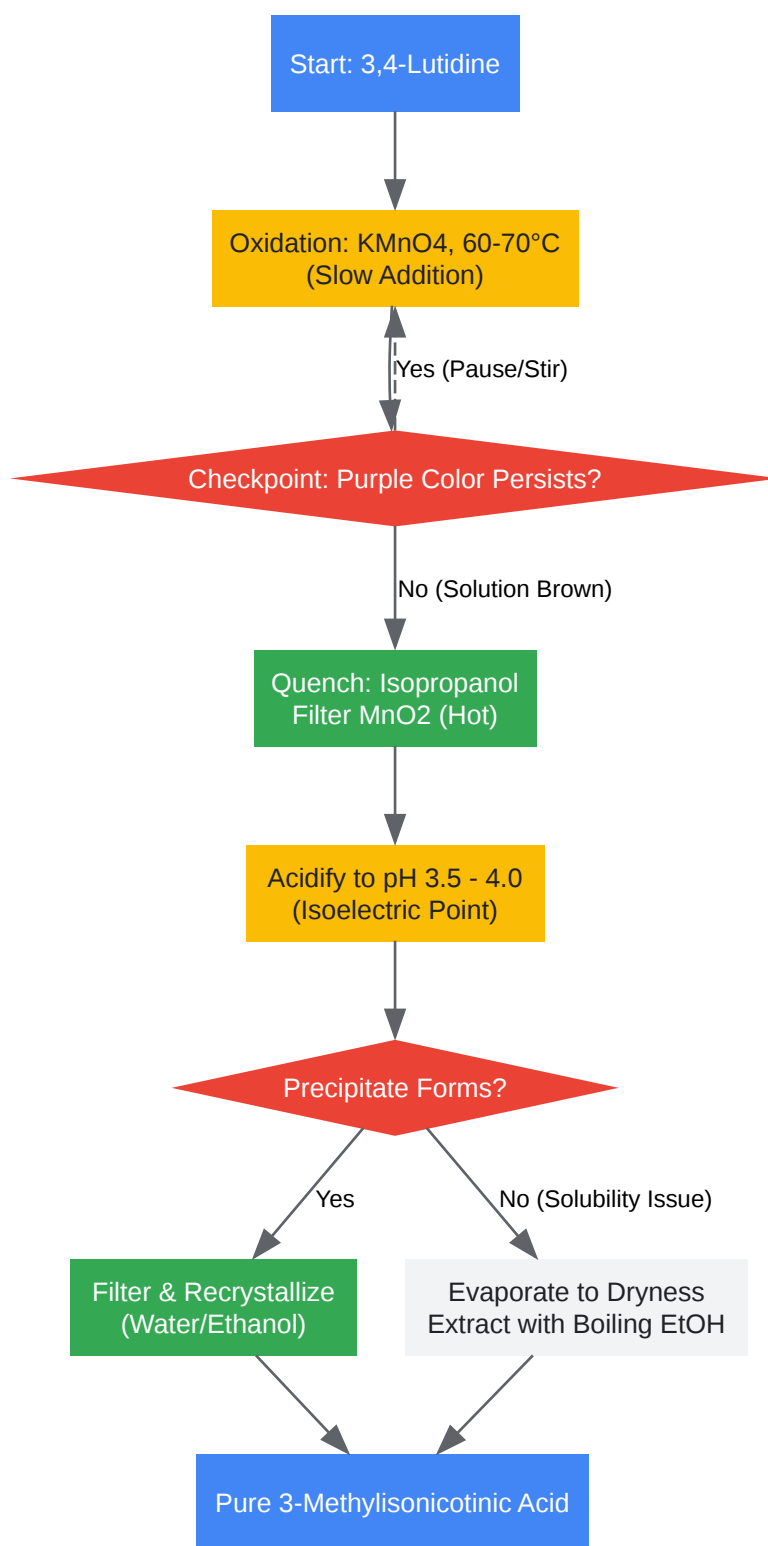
Start: 3,4-Lutidine

Oxidation: KMnO4, 60-70°C
(Slow Addition)

Yes (Pause/Stir)

Checkpoint: Purple Color Persists?

No (Solution Brown)

Quench: Isopropanol
Filter MnO2 (Hot)

Acidify to pH 3.5 - 4.0
(Isoelectric Point)

Precipitate Forms?

Yes

No (Solubility Issue)

Filter & Recrystallize
(Water/Ethanol)

Evaporate to Dryness
Extract with Boiling EtOH

Pure 3-Methylisonicotinic Acid